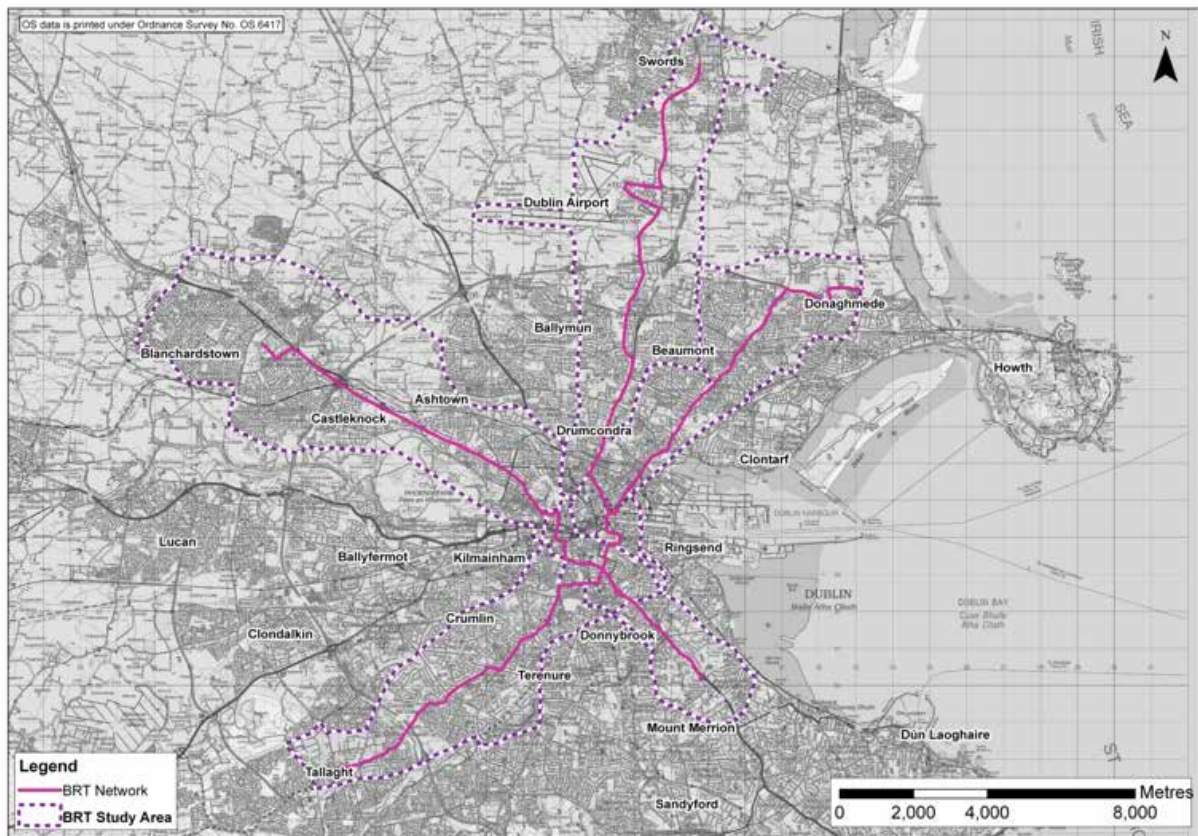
OS data is printed under Ordnance Survey No. OS 6417

N

IRISH SEA

Swords

Dublin Airport

Donaghmede

Ballymun

Beaumont

Blanchardstown

Howth

Ashtown

Castleknock

Drumcondra

Clontarf

DUBLIN HARBOUR

Lucan

Ballyfermot

Kilmainham

Ringsend

DUBLIN
Baile Átha Cliath

DUBLIN BAY
Cuan Bhaile Átha Cliath

Crumlin

Clondalkin

Donnybrook

Terenure

Mount Merrion

Dún Laoghaire

Legend
BRT Network
BRT Study Area

Tallaght

Sandyford

Metres
0 2,000 4,000 8,000